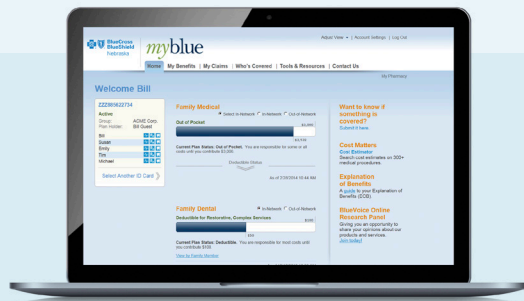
BlueCross BlueShield Nebraska

myblue

Adjust View | Account Settings | Log Out

Home | My Benefits | My Claims | Who's Covered | Tools & Resources | Contact Us

My Pharmacy

Welcome Bill

ZZZ99522734

Active

Group: ACME Corp.
Plan Holder: Bill Guest

Bill
Susan
Emily
Tim
Michael

Select Another ID Card

Family Medical

Select In-Network In-Network Out-of-Network

Out of Pocket

$3,000

$2,736

Current Plan Status: Out of Pocket. You are responsible for some or all costs until you contribute $3,000.

Deductible Status

As of 2/28/2014 10:44 AM

Family Dental

In-Network Out-of-Network

Deductible for Restorative, Complex Services

$150

$60

Current Plan Status: Deductible. You are responsible for most costs until you contribute $150.

View by Family Member

Want to know if something is covered?
Submit it here.

Cost Matters
Cost Estimator
Search cost estimates on 300+ medical procedures.

Explanation of Benefits
A guide to your Explanation of Benefits (EOB).

BlueVoice Online Research Panel
Giving you an opportunity to share your opinions about our products and services.
Join today!